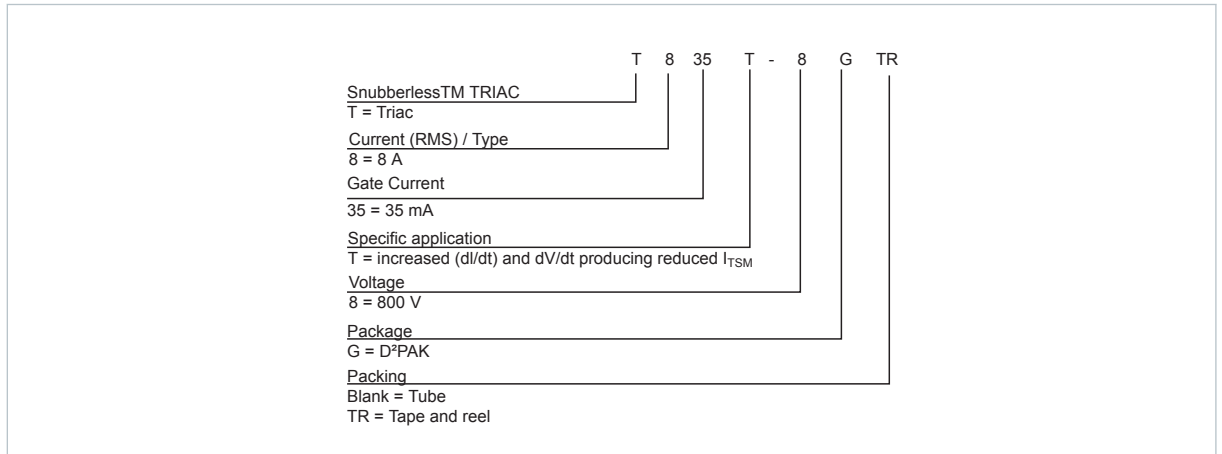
T 8 35 T - 8 G TR

SnubberlessTM TRIAC
T = Triac

Current (RMS) / Type
8 = 8 A

Gate Current
35 = 35 mA

Specific application
T = increased (dl/dt) and dV/dt producing reduced $I_{TSM}$

Voltage
8 = 800 V

Package
G = D²PAK

Packing
Blank = Tube
TR = Tape and reel